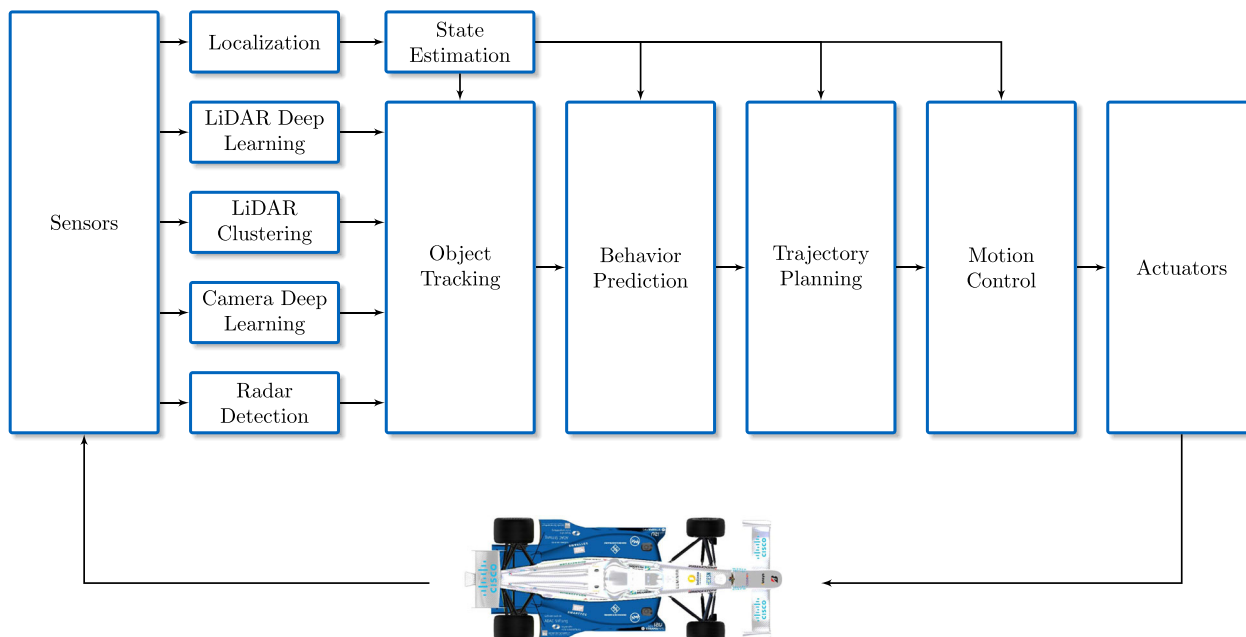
Sensors

Localization

State Estimation

LiDAR Deep Learning

LiDAR Clustering

Camera Deep Learning

Radar Detection

Object Tracking

Behavior Prediction

Trajectory Planning

Motion Control

Actuators

cisco

cisco

cisco